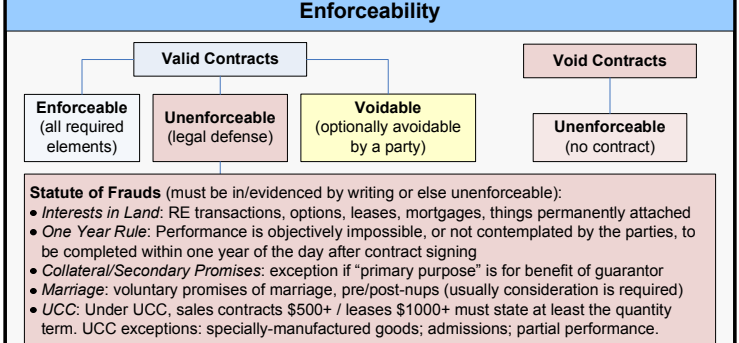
Enforceability

Valid Contracts

Void Contracts

Enforceable (all required elements)

Unenforceable (legal defense)

Voidable (optionally avoidable by a party)

Unenforceable (no contract)

Statute of Frauds (must be in/evidenced by writing or else unenforceable):
• Interests in Land: RE transactions, options, leases, mortgages, things permanently attached
• One Year Rule: Performance is objectively impossible, or not contemplated by the parties, to be completed within one year of the day after contract signing
• Collateral/Secondary Promises: exception if "primary purpose" is for benefit of guarantor
• Marriage: voluntary promises of marriage, pre/post-nups (usually consideration is required)
• UCC: Under UCC, sales contracts \$500+ / leases \$1000+ must state at least the quantity term. UCC exceptions: specially-manufactured goods; admissions; partial performance.